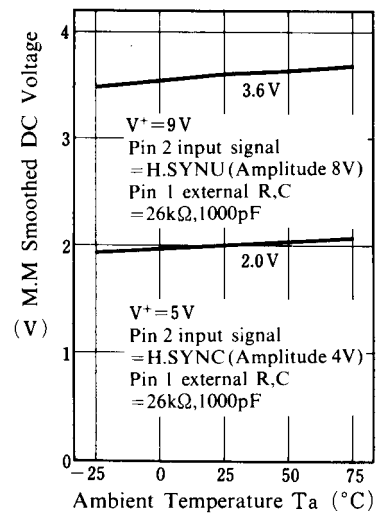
M.M Smoothed DC Voltage

(V)

4

3

2

1

0

3.6 V

$V^+=9V$
Pin 2 input signal
=H.SYNU (Amplitude 8V)
Pin 1 external R,C
=26kΩ,1000pF

2.0 V

$V^+=5V$
Pin 2 input signal
=H.SYNC (Amplitude 4V)
Pin 1 external R,C
=26kΩ,1000pF

−25 0 25 50 75

Ambient Temperature Ta (°C)